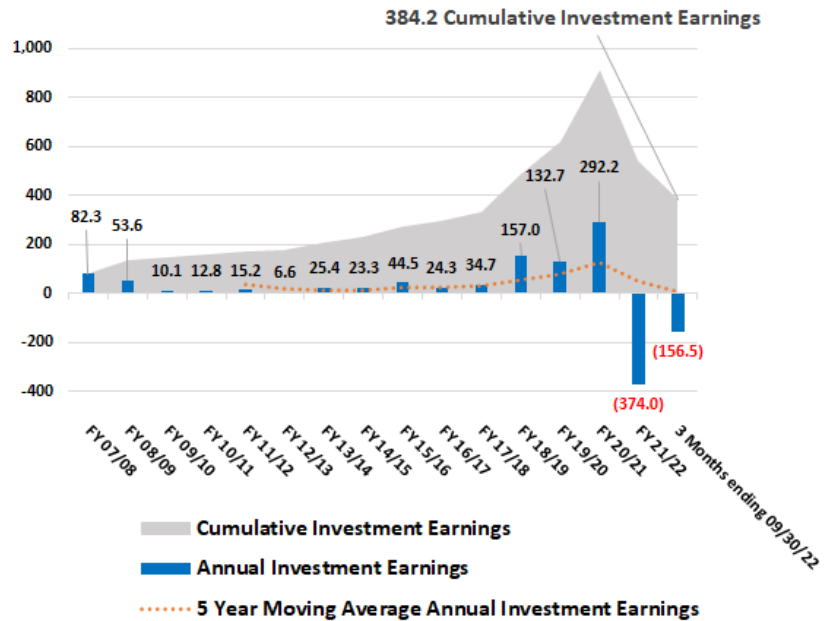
384.2 Cumulative Investment Earnings

1,000
800
600
400
200
0
-200
-400

82.3
53.6
10.1
12.8
15.2
6.6
25.4
23.3
44.5
24.3
34.7
157.0
132.7
292.2
(374.0)
(156.5)

FY 07/08
FY 08/09
FY 09/10
FY 10/11
FY 11/12
FY 12/13
FY 13/14
FY 14/15
FY 15/16
FY 16/17
FY 17/18
FY 18/19
FY 19/20
FY 20/21
FY 21/22
3 Months ending 09/30/22

Cumulative Investment Earnings
Annual Investment Earnings
5 Year Moving Average Annual Investment Earnings